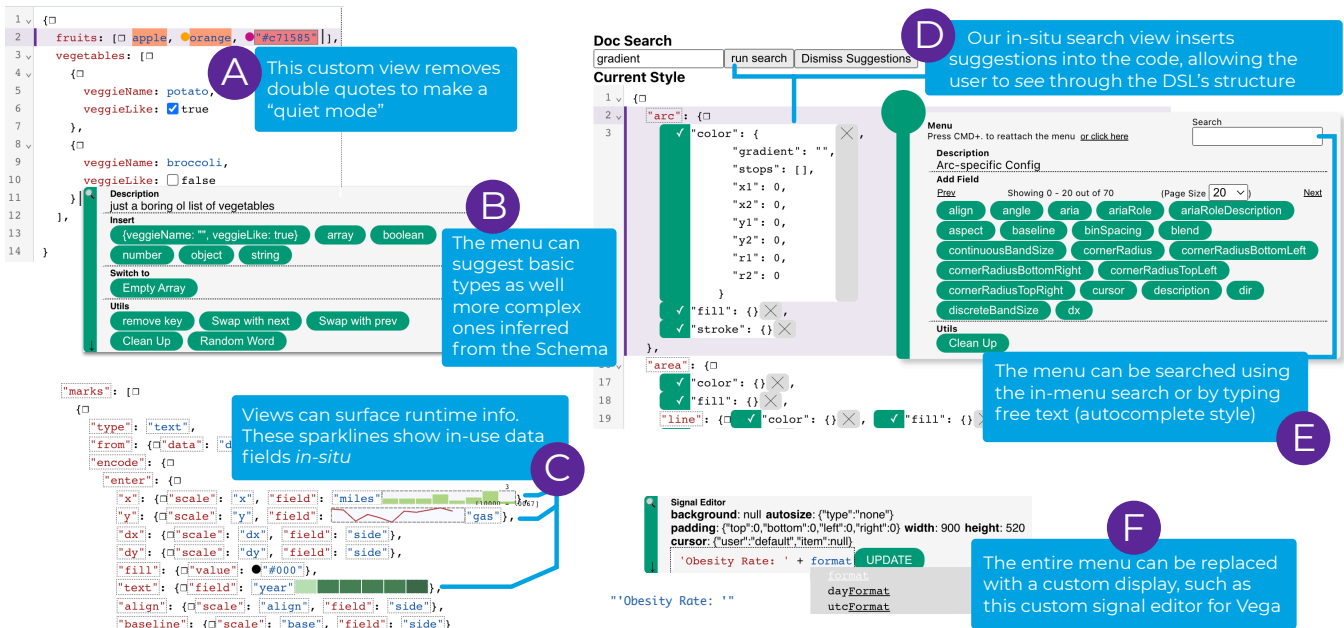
1 {
2 fruits: [ apple, orange, "#c71585"],
3 vegetables: [
4 {
5 veggieName: potato,
6 veggieLike: true
7 },
8 {
9 veggieName: broccoli,
10 veggieLike: false
11 }
12 ],
13
14 }

A
This custom view removes double quotes to make a "quiet mode"

Description
just a boring ol list of vegetables
Insert
{veggieName: "", veggieLike: true} array boolean
number object string
Switch to
Empty Array
Utils
remove key Swap with next Swap with prev
Clean Up Random Word

B
The menu can suggest basic types as well more complex ones inferred from the Schema

"marks": [
{
"type": "text",
"from": {"data": "d
"encode": {
"enter": {
"x": {"scale": "x", "field": "miles"
"y": {"scale": "y", "field": "gas"},
"dx": {"scale": "dx", "field": "side"},
"dy": {"scale": "dy", "field": "side"},
"fill": {"value": "#000"},
"text": {"field": "year"},
"align": {"scale": "align", "field": "side"},
"baseline": {"scale": "base", "field": "side"}

Views can surface runtime info. These sparklines show in-use data fields *in-situ*

C

Doc Search
gradient run search Dismiss Suggestions
Current Style

D
Our in-situ search view inserts suggestions into the code, allowing the user to *see* through the DSL's structure

1 {
2 "arc": {
3 "color": {
"gradient": "",
"stops": [],
"x1": 0,
"x2": 0,
"y1": 0,
"y2": 0,
"r1": 0,
"r2": 0
}
"fill": {},
"stroke": {}
},
"area": {
17 "color": {},
18 "fill": {},
19 "line": { "color": {}, "fill": {}

Menu
Press CMD+. to reattach the menu or click here
Search
Description
Arc-specific Config
Add Field
Prev Showing 0 - 20 out of 70 (Page Size 20) Next
align angle aria ariaRole ariaRoleDescription
aspect baseline binSpacing blend
continuousBandSize cornerRadius cornerRadiusBottomLeft
cornerRadiusBottomRight cornerRadiusTopLeft
cornerRadiusTopRight cursor description dir
discreteBandSize dx
Utils
Clean Up

The menu can be searched using the in-menu search or by typing free text (autocomplete style)

E

Signal Editor
background: null autosize: {"type":"none"}
padding: {"top":0,"bottom":0,"left":0,"right":0} width: 900 height: 520
cursor: {"user":"default","item":null}
'Obesity Rate: ' + format UPDATE
format
dayFormat
utcFormat

"'Obesity Rate: '"

F
The entire menu can be replaced with a custom display, such as this custom signal editor for Vega